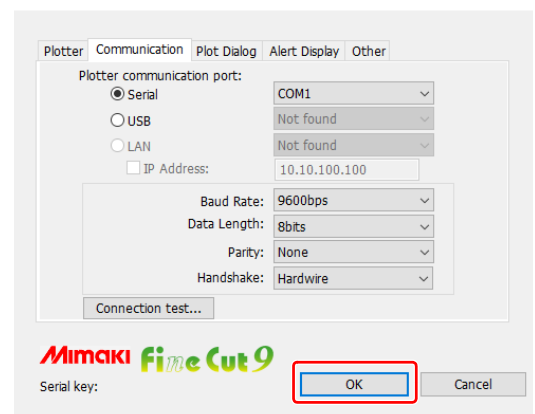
Plotter | Communication | Plot Dialog | Alert Display | Other

Plotter communication port:

Serial COM1

USB Not found

LAN Not found

IP Address: 10.10.100.100

Baud Rate: 9600bps

Data Length: 8bits

Parity: None

Handshake: Hardwire

Connection test...

MIMAKI FineCut9

Serial key:

OK

Cancel